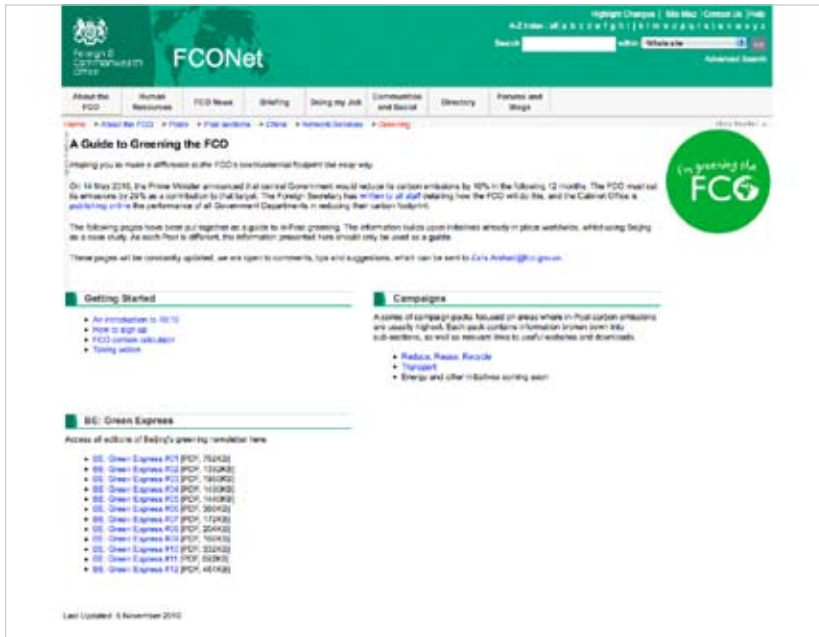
Foreign & Commonwealth Office

FCONet

Highlight Changes | Site Map | Contact Us | Help

A-Z Index : all a b c d e f g h i j k l m n o p q r s t u v w x y z

Search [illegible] within Whole site

Advanced Search

About the FCO | Human Resources | FCO News | Briefing | Doing my Job | Communities and Social | Directory | Forums and Blogs

Home > About the FCO > Posts > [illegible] > China > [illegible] > Greening

A Guide to Greening the FCO

Helping you to make a difference to the FCO's environmental footprint the easy way.

On 14 May 2010, the Prime Minister announced that central Government would reduce its carbon emissions by 10% in the following 12 months. The FCO must cut its emissions by 29% as a contribution to that target. The Foreign Secretary has written to all staff detailing how the FCO will do this, and the Cabinet Office is publishing online the performance of all Government Departments in reducing their carbon footprint.

The following pages have been put together as a guide to in-Post greening. The information builds upon initiatives already in place worldwide, whilst using Beijing as a case study. As each Post is different, the information presented here should only be used as a guide.

These pages will be constantly updated, we are open to comments, tips and suggestions, which can be sent to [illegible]@fco.gov.uk

I'm greening the FCO

Getting Started

- An introduction to 10:10
- How to sign up
- FCO carbon calculator
- Taking action

Campaigns

A series of campaign packs focused on areas where in Post carbon emissions are usually highest. Each pack contains information broken down into sub-sections, as well as relevant links to useful websites and downloads.

- Reduce, Reuse, Recycle
- Transport
- Energy and other initiatives coming soon

BE: Green Express

Access all editions of Beijing's greening newsletter here.

- BE: Green Express #01 [PDF, 752KB]
- BE: Green Express #02 [PDF, 1332KB]
- BE: Green Express #03 [PDF, 1950KB]
- BE: Green Express #04 [PDF, 1430KB]
- BE: Green Express #05 [PDF, 1440KB]
- BE: Green Express #06 [PDF, 360KB]
- BE: Green Express #07 [PDF, 172KB]
- BE: Green Express #08 [PDF, 204KB]
- BE: Green Express #09 [PDF, 160KB]
- BE: Green Express #10 [PDF, 332KB]
- BE: Green Express #11 [PDF, 502KB]
- BE: Green Express #12 [PDF, 461KB]

Last Updated: 5 November 2010